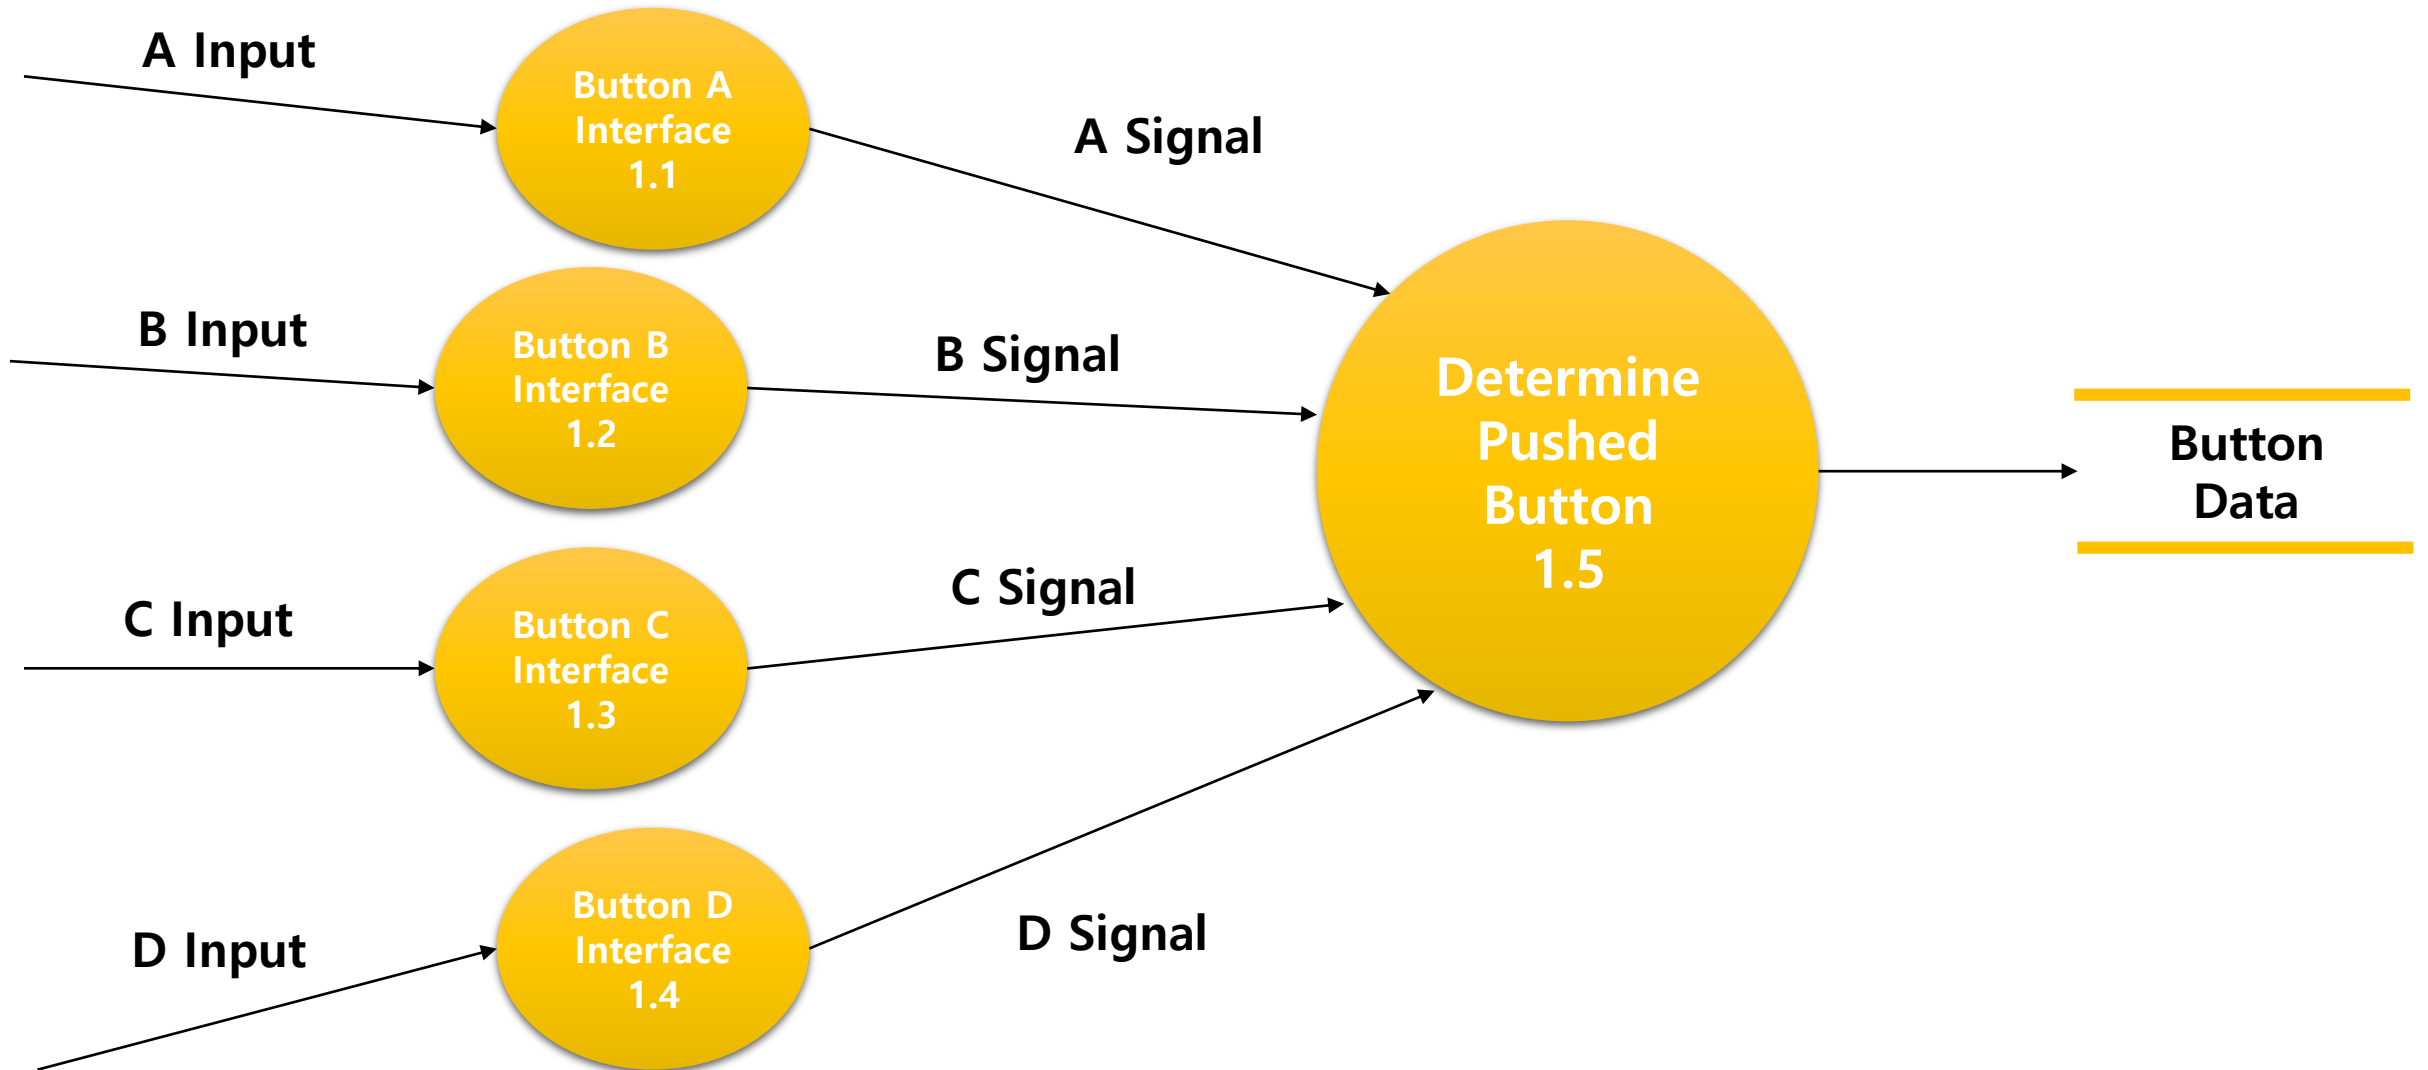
A Input

Button A Interface 1.1

A Signal

B Input

Button B Interface 1.2

B Signal

Determine Pushed Button 1.5

Button Data

C Input

Button C Interface 1.3

C Signal

Button D Interface 1.4

D Input

D Signal